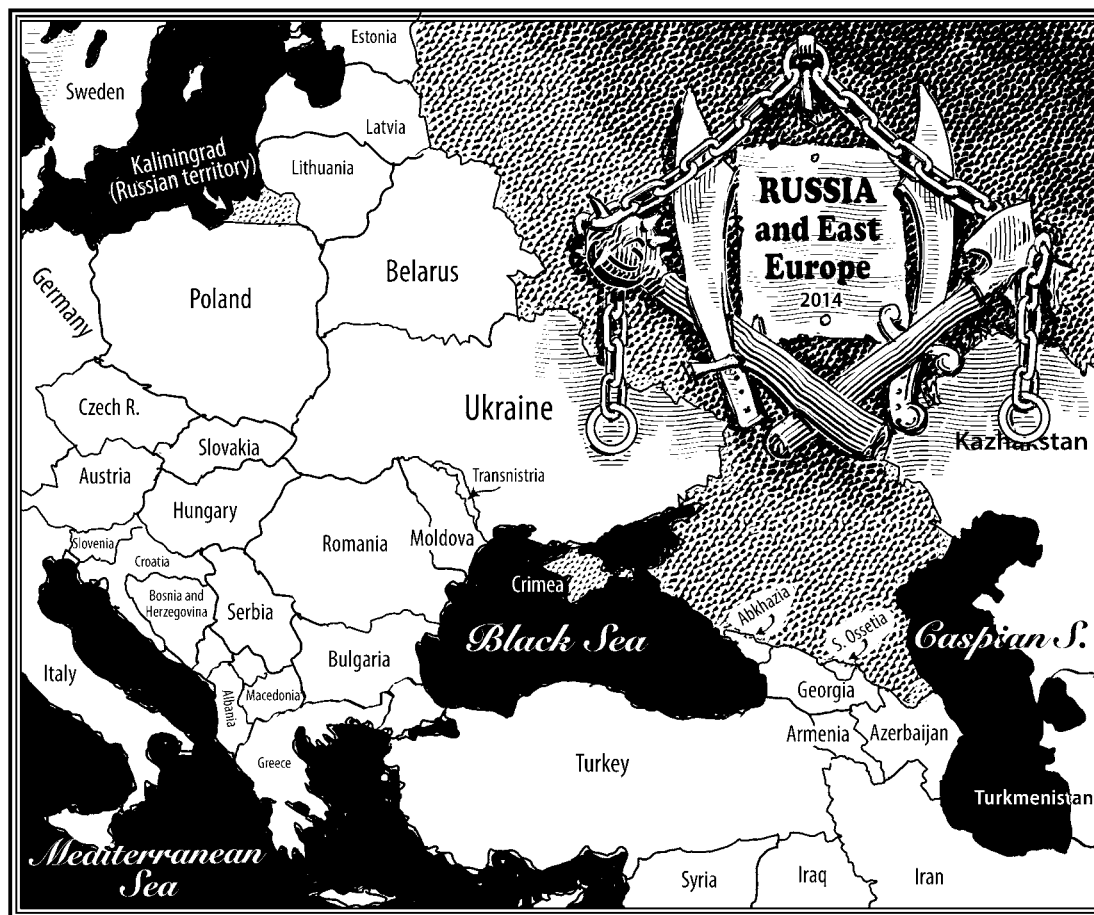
RUSSIA and East Europe
2014

Estonia
Sweden
Latvia
Kaliningrad (Russian territory)
Lithuania
Germany
Belarus
Poland
Ukraine
Czech R.
Slovakia
Austria
Transnistria
Hungary
Slovenia
Croatia
Romania
Moldova
Bosnia and Herzegovina
Serbia
Crimea
Black Sea
Abkhazia
S. Ossetia
Caspian S.
Kazhakstan
Italy
Bulgaria
Albania
Macedonia
Georgia
Armenia
Azerbaijan
Greece
Turkey
Turkmenistan
Mediterranean Sea
Syria
Iraq
Iran